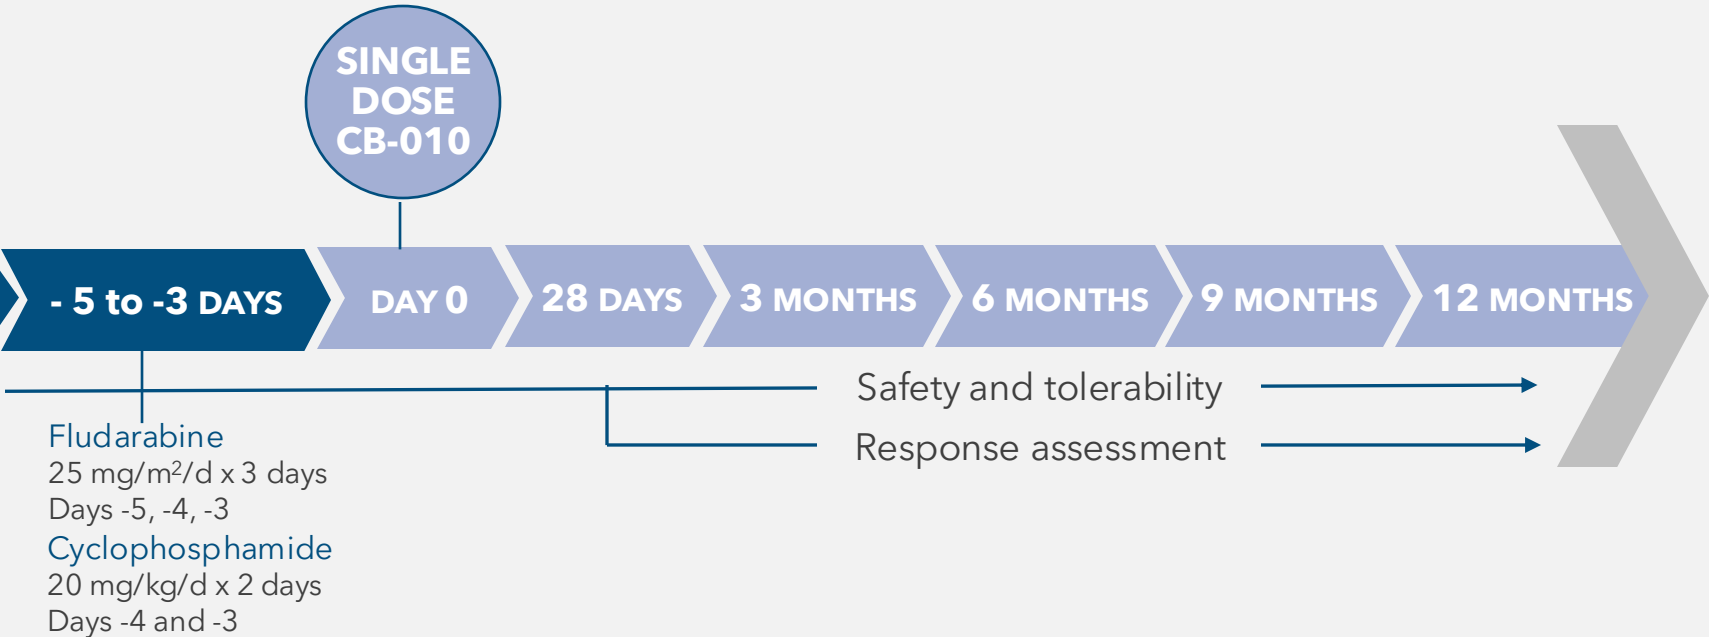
SINGLE DOSE CB-010

- 5 to -3 DAYS

DAY 0

28 DAYS

3 MONTHS

6 MONTHS

9 MONTHS

12 MONTHS

Safety and tolerability

Response assessment

Fludarabine
25 mg/m$^2$/d x 3 days
Days -5, -4, -3

Cyclophosphamide
20 mg/kg/d x 2 days
Days -4 and -3